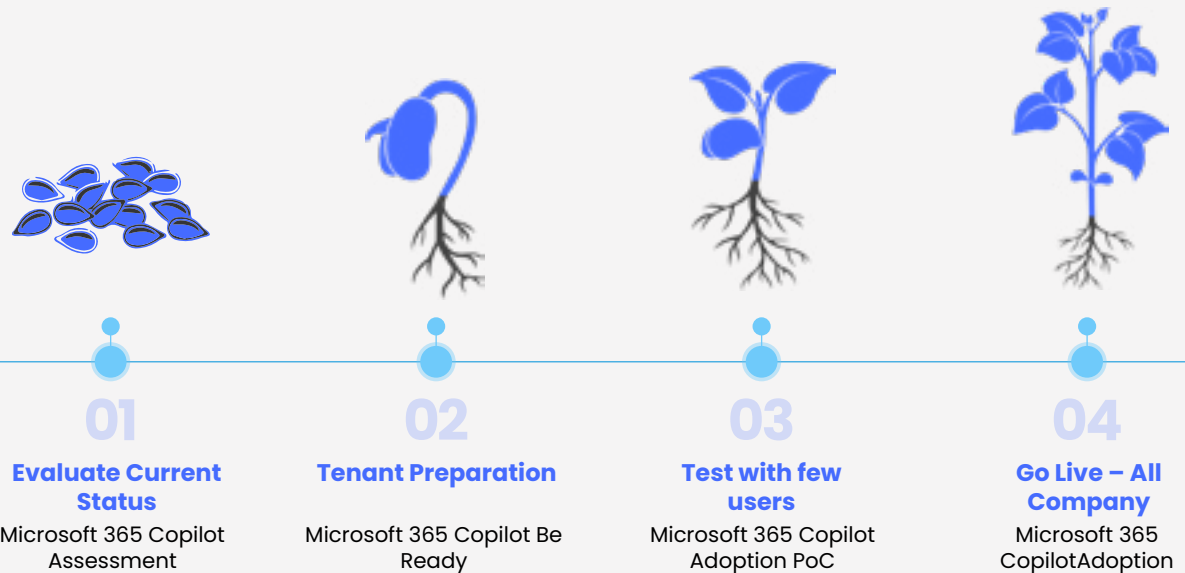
01

Evaluate Current Status

Microsoft 365 Copilot Assessment

02

Tenant Preparation

Microsoft 365 Copilot Be Ready

03

Test with few users

Microsoft 365 Copilot Adoption PoC

04

Go Live – All Company

Microsoft 365 CopilotAdoption